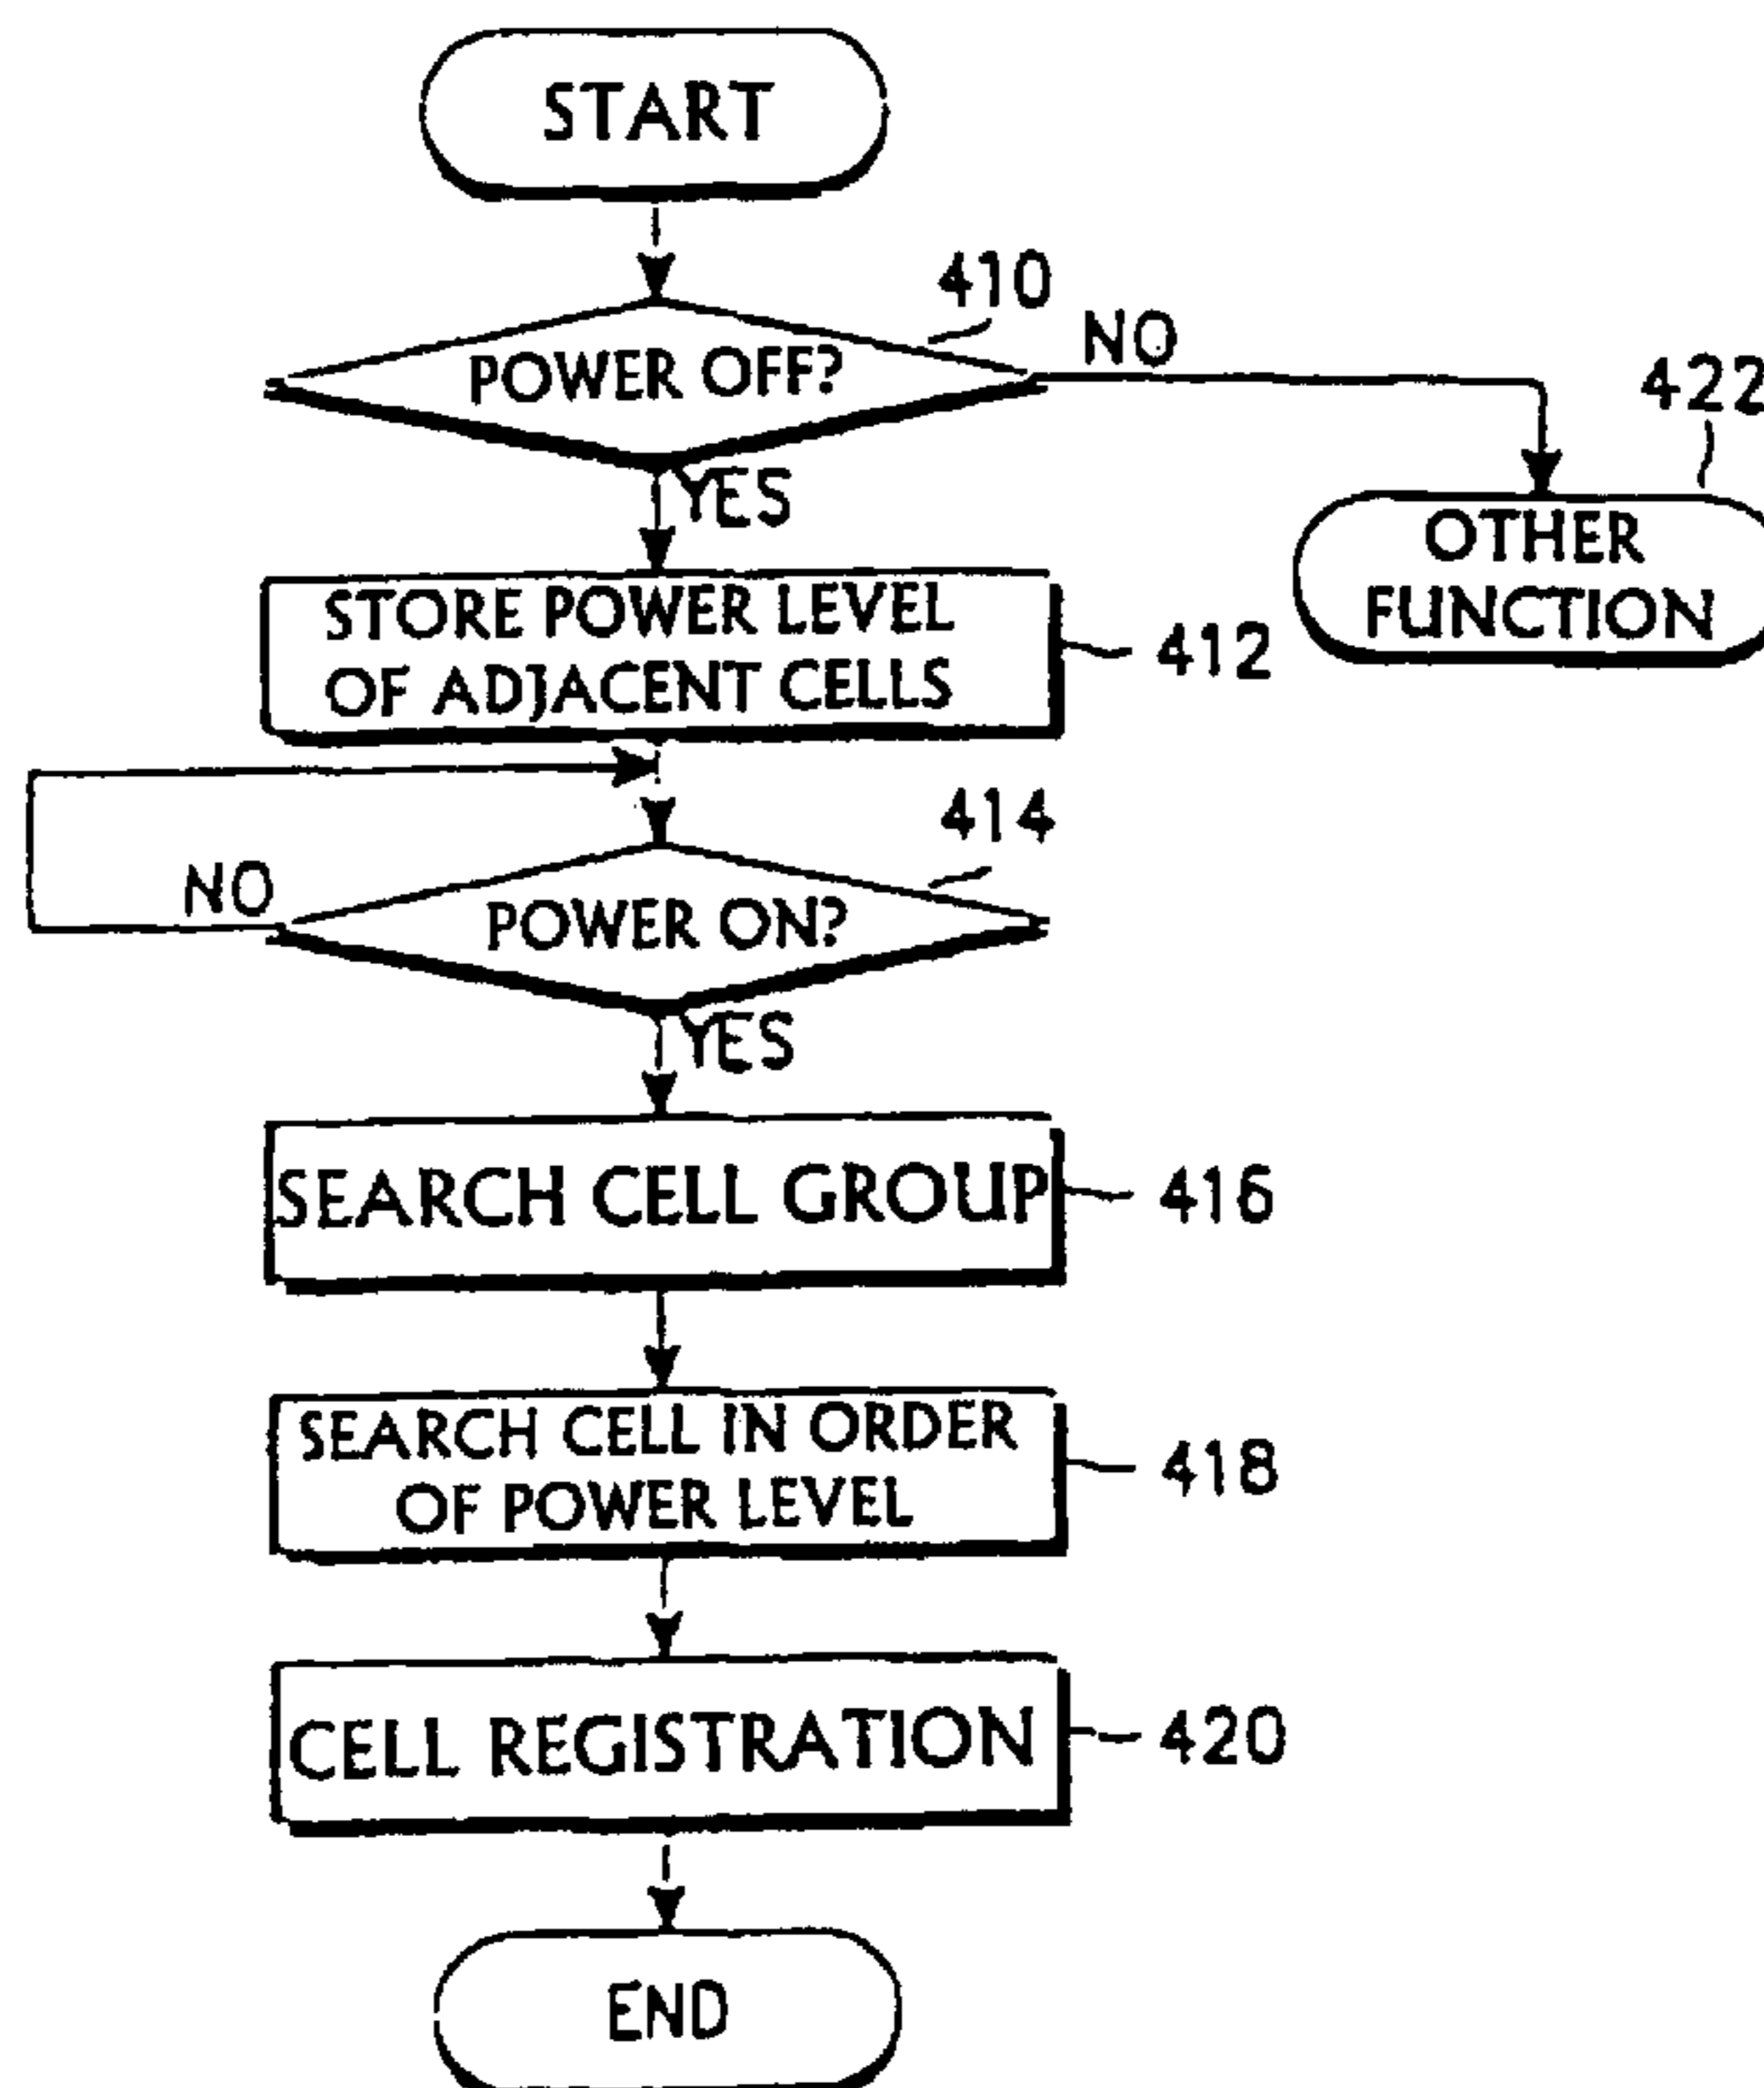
START

410

POWER OFF?

NO

422

OTHER FUNCTION

YES

STORE POWER LEVEL OF ADJACENT CELLS

412

414

NO

POWER ON?

YES

SEARCH CELL GROUP

416

SEARCH CELL IN ORDER OF POWER LEVEL

418

CELL REGISTRATION

420

END